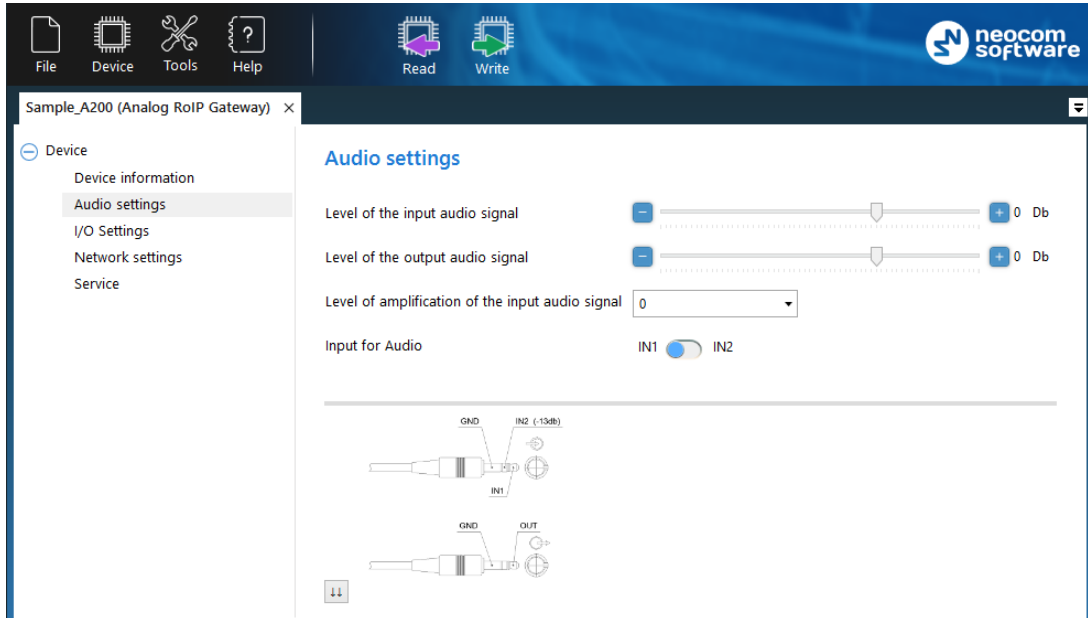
File Device Tools Help Read Write

neocom software

Sample_A200 (Analog RoIP Gateway) ×

Device
Device information
Audio settings
I/O Settings
Network settings
Service

Audio settings

Level of the input audio signal − + 0 Db

Level of the output audio signal − + 0 Db

Level of amplification of the input audio signal 0

Input for Audio IN1 IN2

GND IN2 (-13db)
IN1

GND OUT